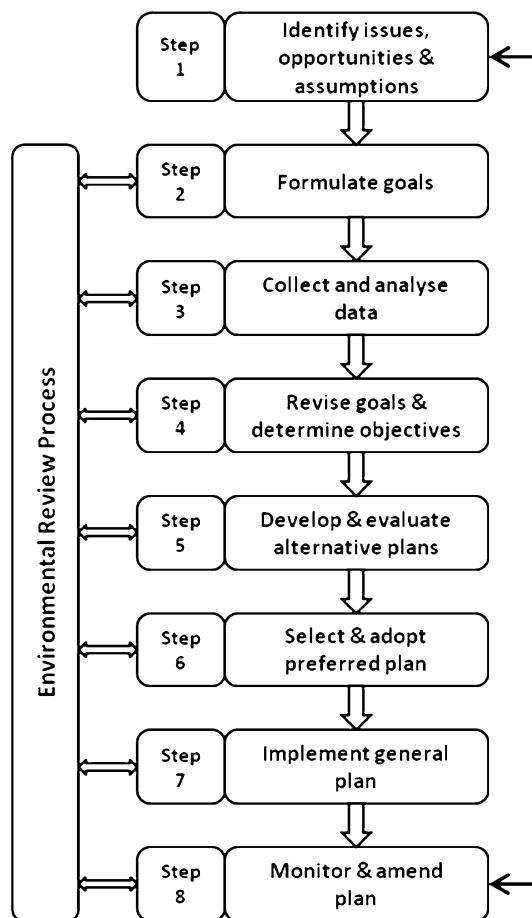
Step 1
Identify issues, opportunities & assumptions

Environmental Review Process

Step 2
Formulate goals

Step 3
Collect and analyse data

Step 4
Revise goals & determine objectives

Step 5
Develop & evaluate alternative plans

Step 6
Select & adopt preferred plan

Step 7
Implement general plan

Step 8
Monitor & amend plan